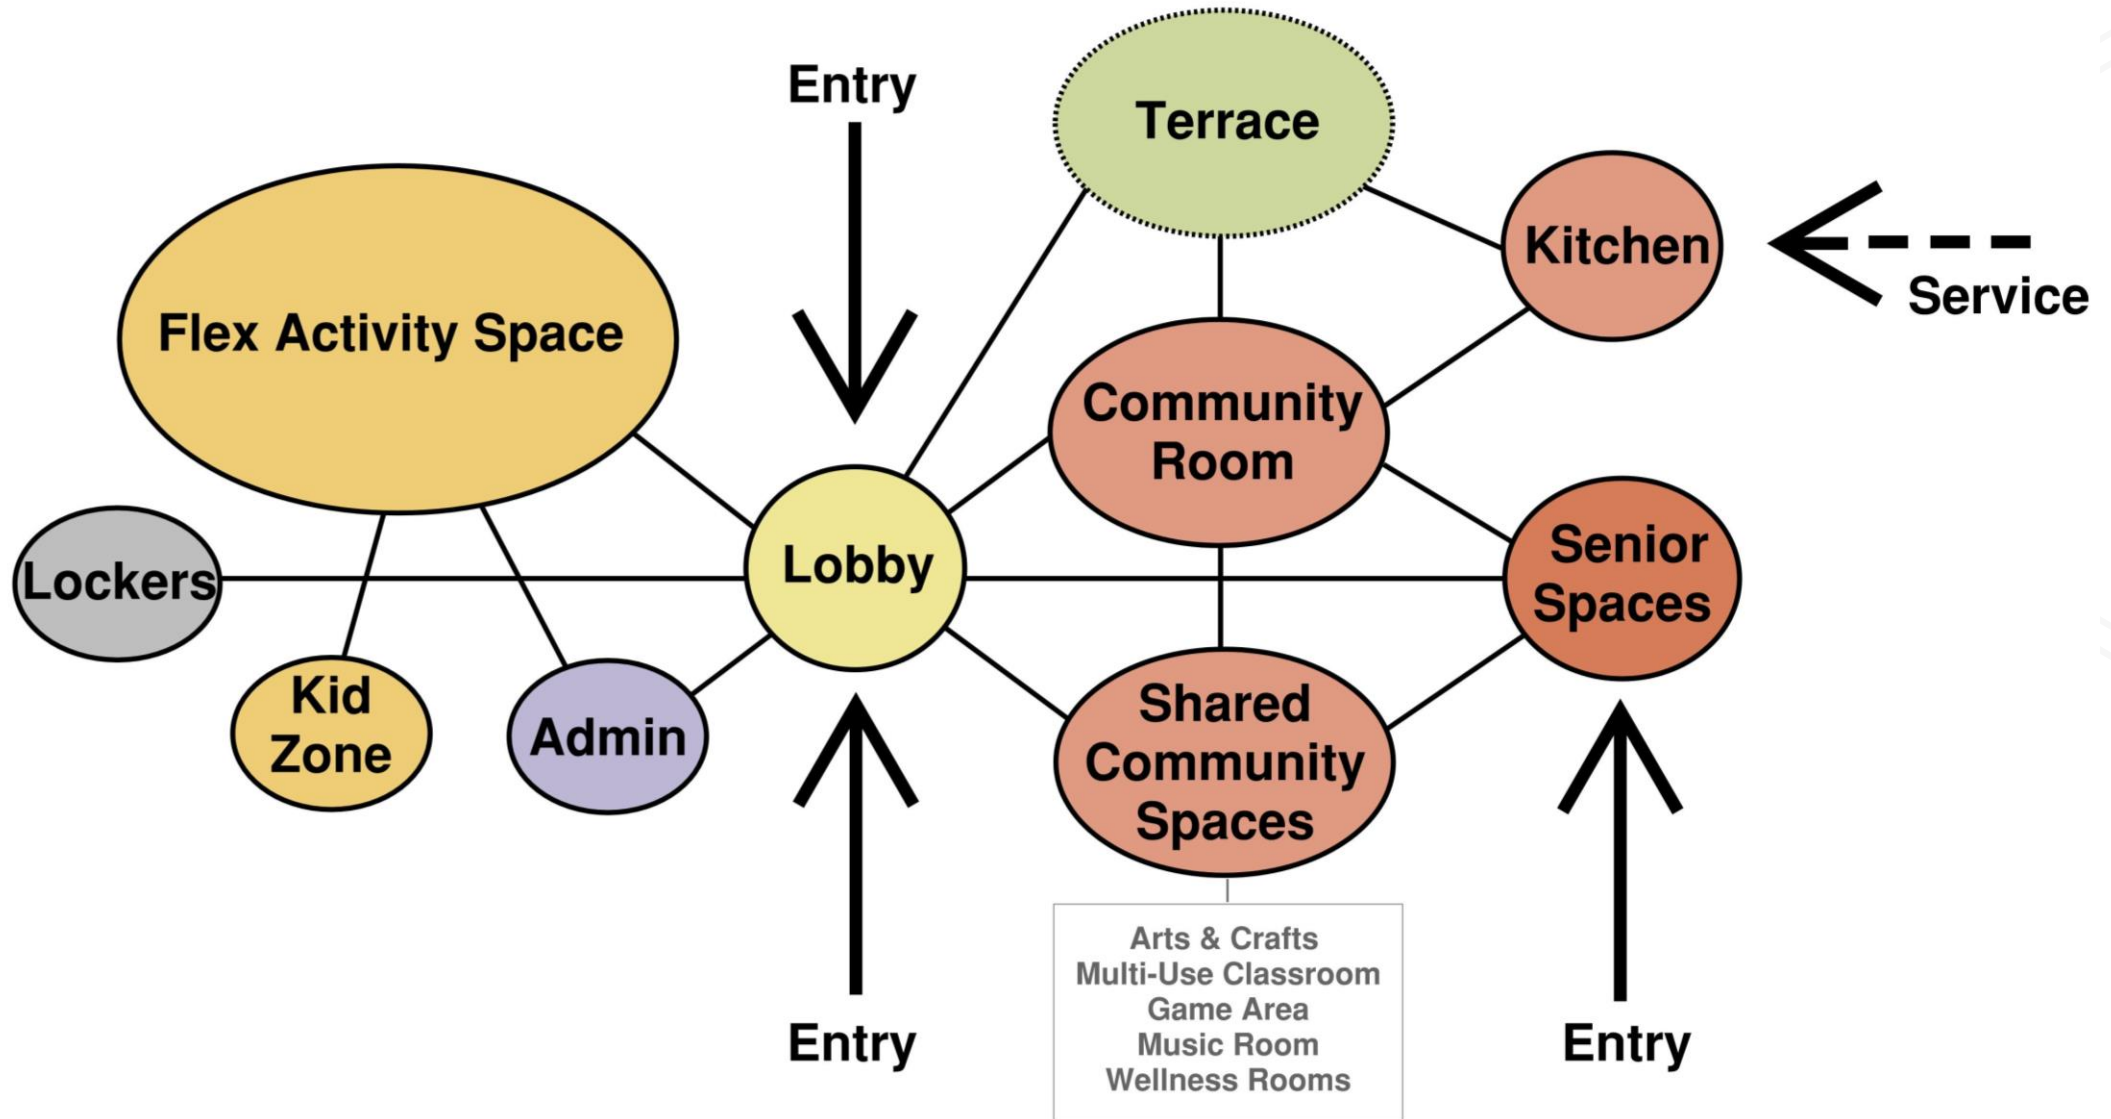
Entry

Terrace

Kitchen

Service

Flex Activity Space

Community Room

Lobby

Senior Spaces

Lockers

Kid Zone

Admin

Shared Community Spaces

Arts & Crafts
Multi-Use Classroom
Game Area
Music Room
Wellness Rooms

Entry

Entry